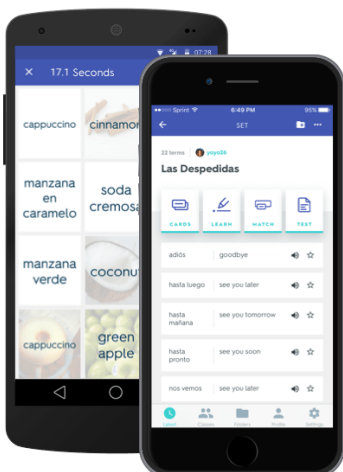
07:28

17.1 Seconds

cappuccino

cinnamon

manzana en caramelo

soda cremosa

manzana verde

coconut

cappuccino

green apple

Sprint

6:49 PM

95%

SET

22 terms

yoyo26

Las Despedidas

CARDS

LEARN

MATCH

TEST

adiós

goodbye

hasta luego

see you later

hasta mañana

see you tomorrow

hasta pronto

see you soon

nos vemos

see you later

Latest

Classes

Folders

Profile

Settings